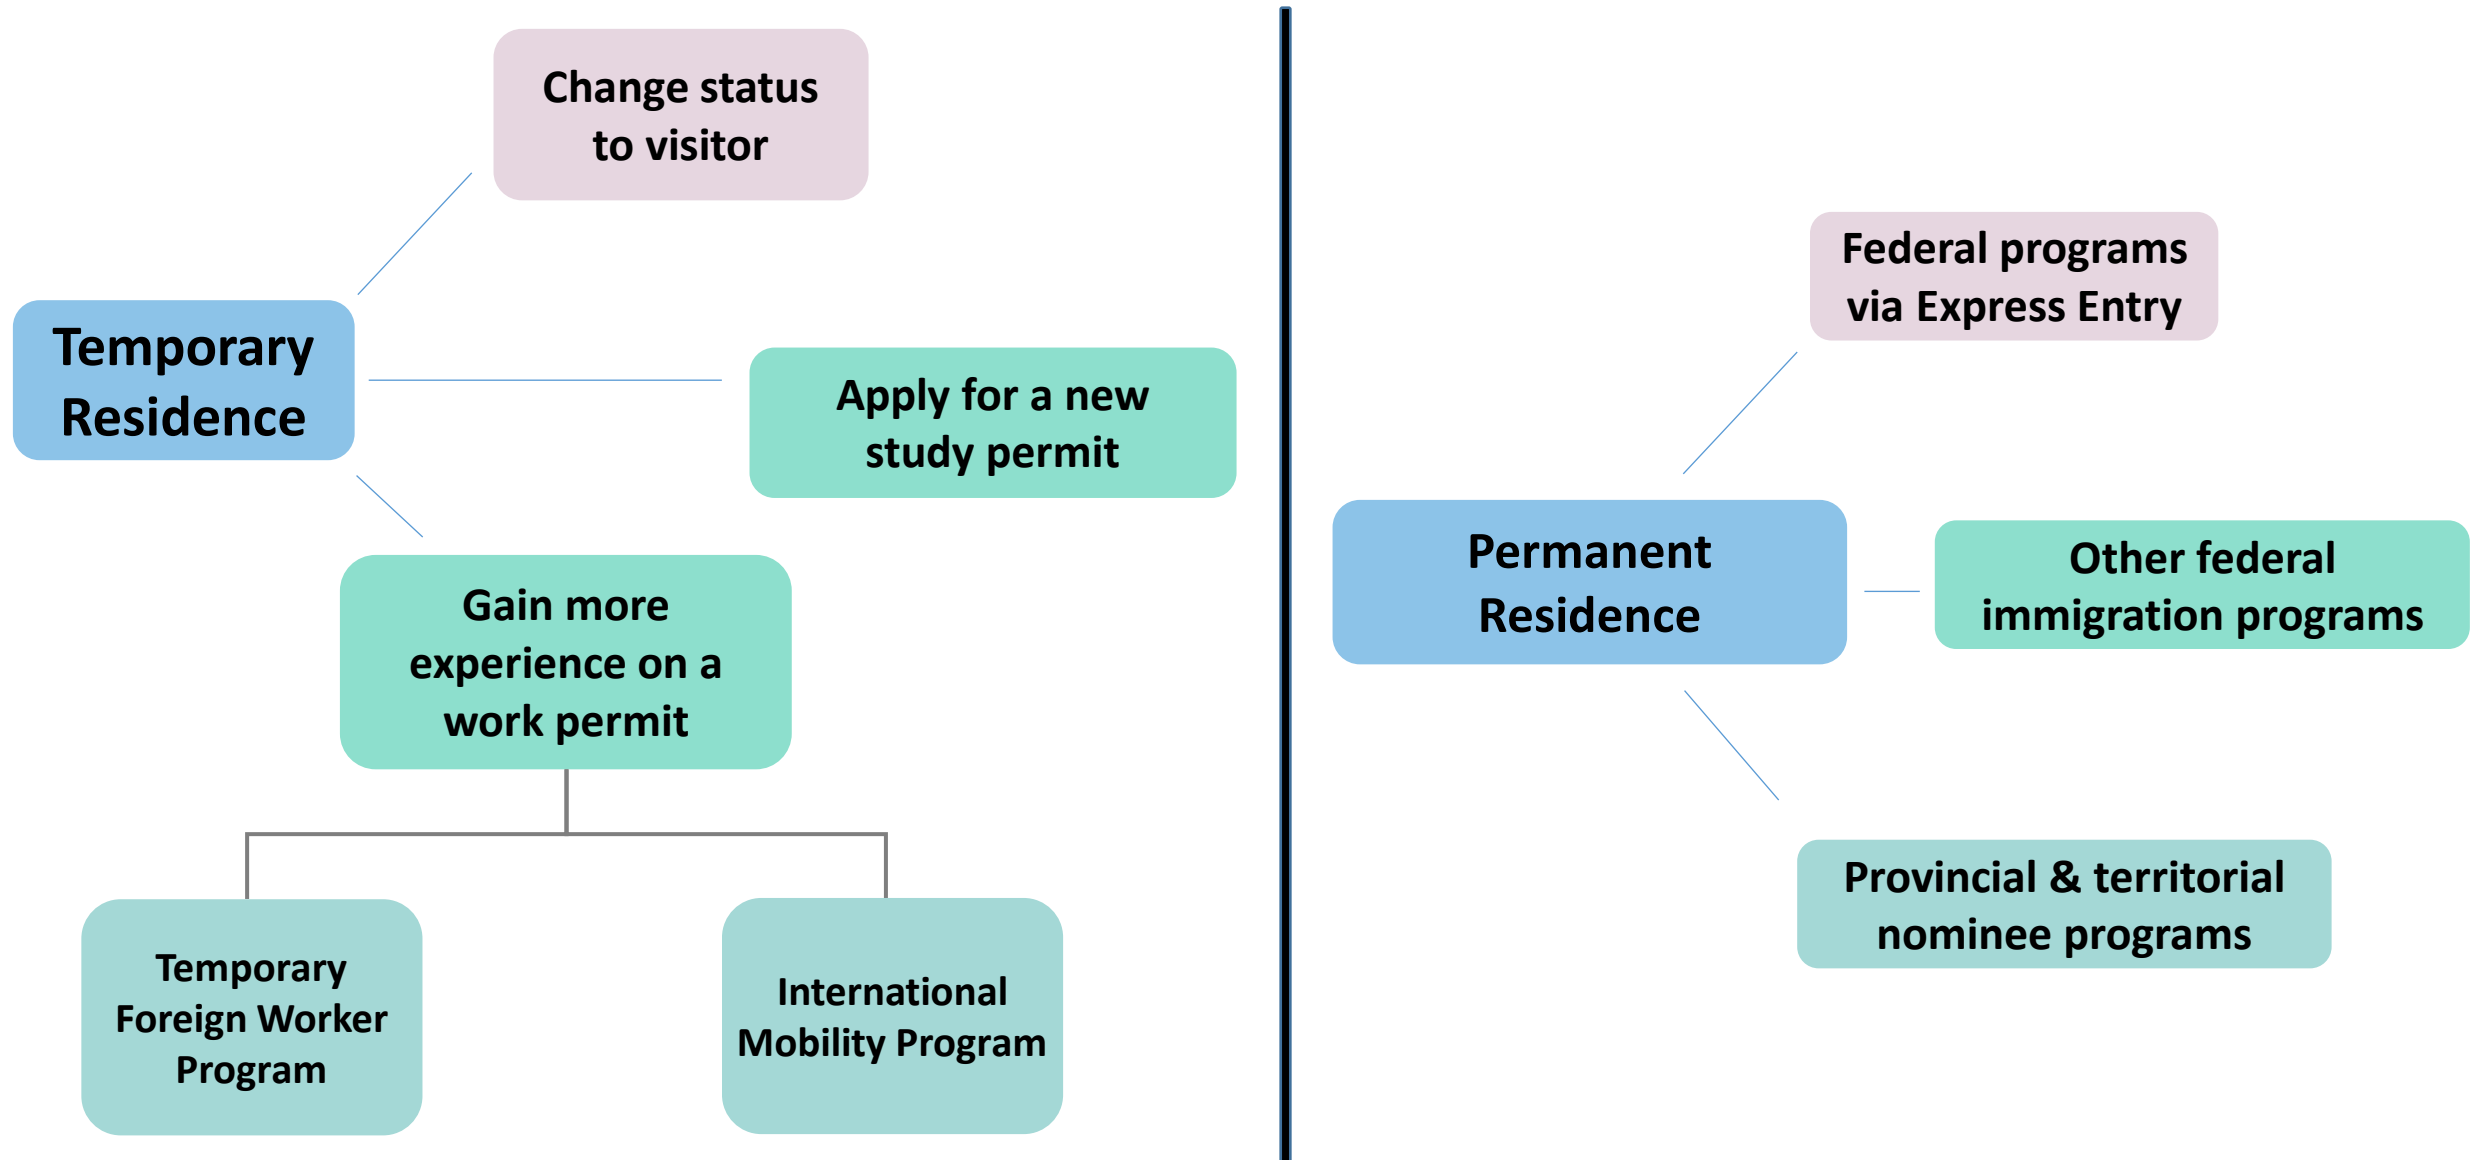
Change status to visitor

Temporary Residence

Apply for a new study permit

Gain more experience on a work permit

Temporary Foreign Worker Program

International Mobility Program

Federal programs via Express Entry

Permanent Residence

Other federal immigration programs

Provincial & territorial nominee programs